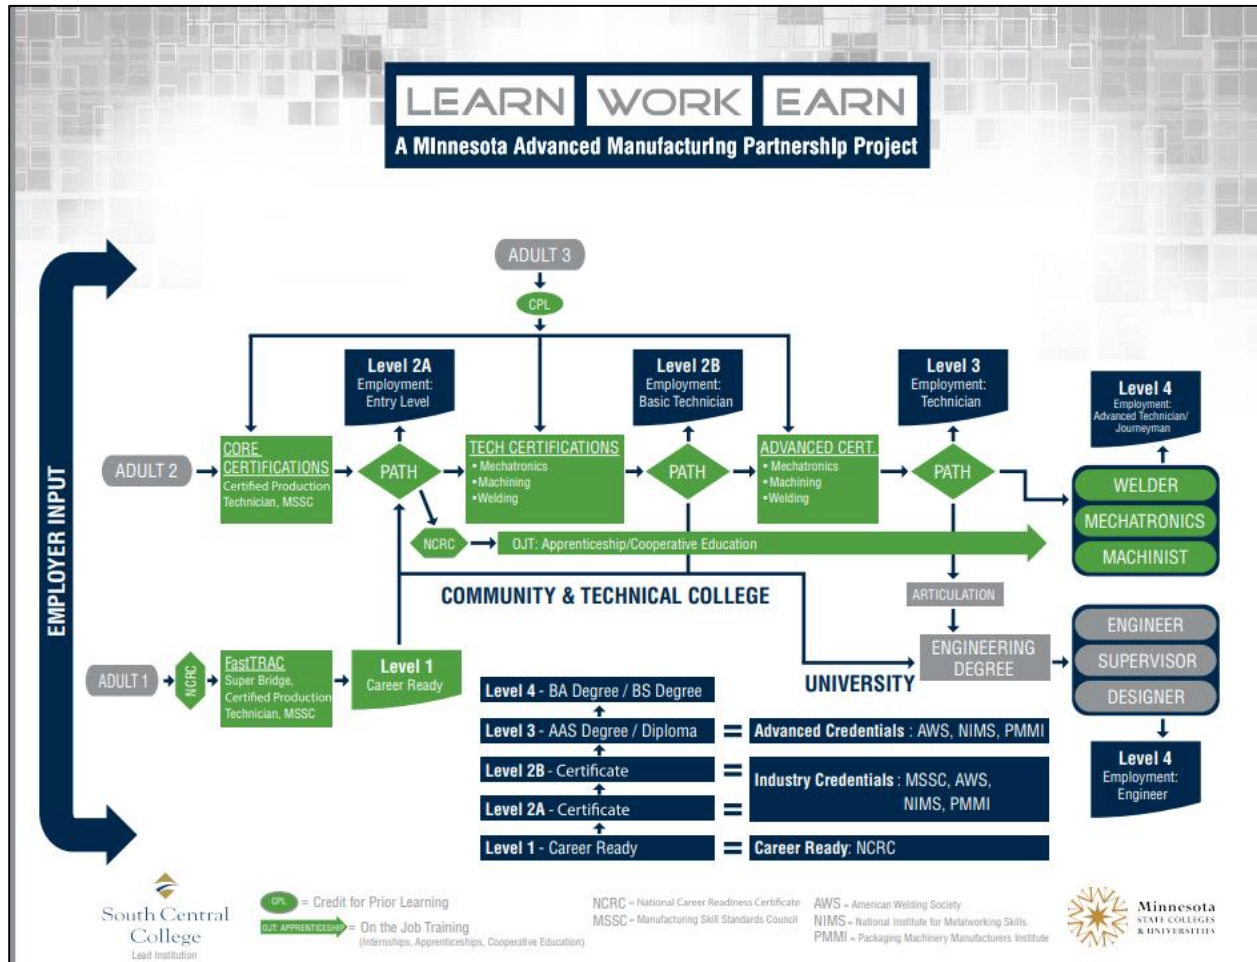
LEARN WORK EARN
A Minnesota Advanced Manufacturing Partnership Project

EMPLOYER INPUT

ADULT 3
CPL

Level 2A
Employment:
Entry Level

Level 2B
Employment:
Basic Technician

Level 3
Employment:
Technician

Level 4
Employment:
Advanced Technician/
Journeyman

ADULT 2
CORE CERTIFICATIONS
Certified Production Technician, MSSC

PATH

TECH CERTIFICATIONS
• Mechatronics
• Machining
• Welding

PATH

ADVANCED CERT.
• Mechatronics
• Machining
• Welding

PATH

WELDER
MECHATRONICS
MACHINIST

NCRC
OJT: Apprenticeship/Cooperative Education

COMMUNITY & TECHNICAL COLLEGE

ARTICULATION

ENGINEERING DEGREE

ENGINEER
SUPERVISOR
DESIGNER

UNIVERSITY

ADULT 1
NCRC
FastTRAC
Super Bridge,
Certified Production Technician, MSSC

Level 1
Career Ready

Level 4 - BA Degree / BS Degree
Level 3 - AAS Degree / Diploma = Advanced Credentials : AWS, NIMS, PMMI
Level 2B - Certificate = Industry Credentials : MSSC, AWS, NIMS, PMMI
Level 2A - Certificate =
Level 1 - Career Ready = Career Ready: NCRC

Level 4
Employment:
Engineer

South Central College
Lead Institution

CPL = Credit for Prior Learning
OJT: APPRENTICESHIP = On the Job Training
(Internships, Apprenticeships, Cooperative Education)

NCRC = National Career Readiness Certificate
MSSC = Manufacturing Skill Standards Council

AWS = American Welding Society
NIMS = National Institute for Metalworking Skills
PMMI = Packaging Machinery Manufacturers Institute

Minnesota
STATE COLLEGES & UNIVERSITIES